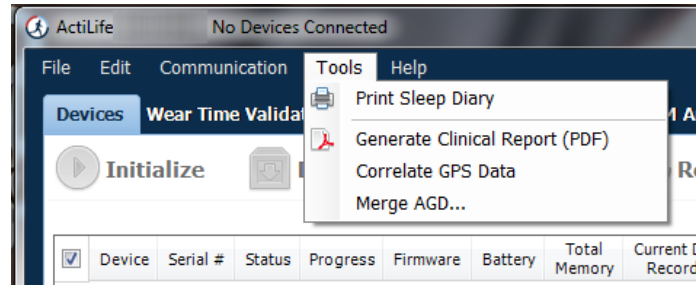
ActiLife No Devices Connected

File Edit Communication Tools Help

Devices Wear Time Validat

Print Sleep Diary

Generate Clinical Report (PDF)

Correlate GPS Data

Merge AGD...

Initialize

| | Device | Serial # | Status | Progress | Firmware | Battery | Total Memory | Current D Record |
|---|---|---|---|---|---|---|---|---|